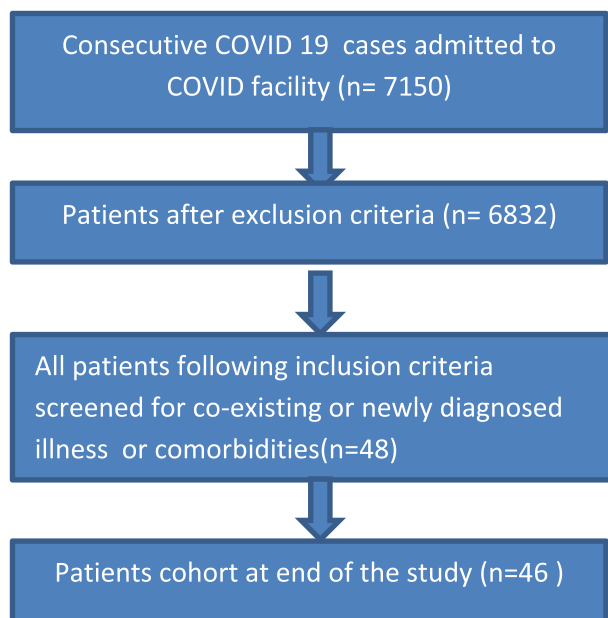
Consecutive COVID 19 cases admitted to COVID facility (n= 7150)

Patients after exclusion criteria (n= 6832)

All patients following inclusion criteria screened for co-existing or newly diagnosed illness or comorbidities(n=48)

Patients cohort at end of the study (n=46 )